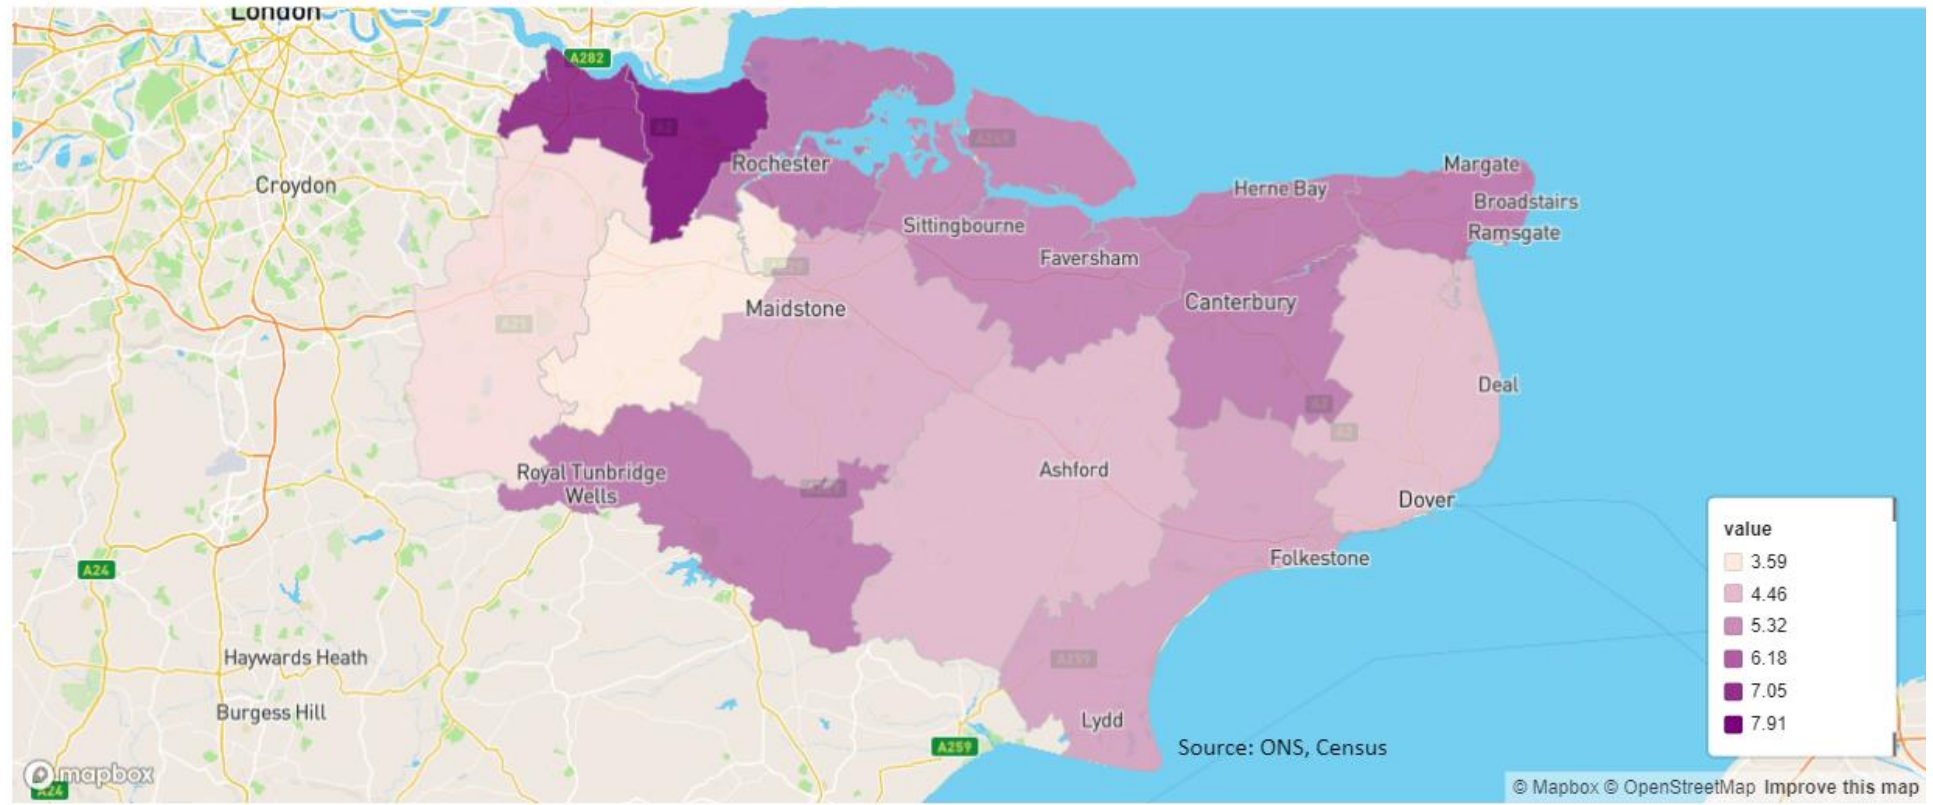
London
A282
Rochester
Croydon
Sittingbourne
Faversham
Herne Bay
Margate
Broadstairs
Ramsgate
Canterbury
Maidstone
Deal
Royal Tunbridge Wells
Ashford
Dover
Folkestone
A24
Haywards Heath
Burgess Hill
Lydd
A259
Source: ONS, Census
value
3.59
4.46
5.32
6.18
7.05
7.91
mapbox
A24
© Mapbox © OpenStreetMap Improve this map